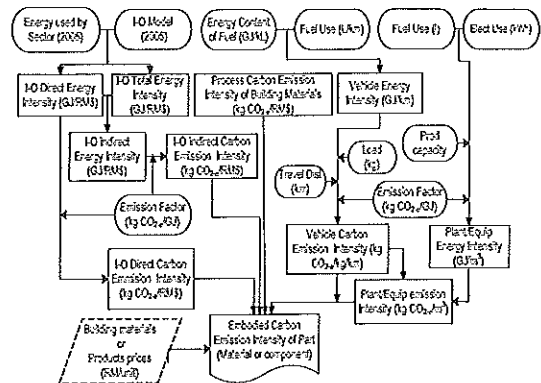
Energy used by Sector (2005)

I-O Model (2005)

Energy Content of Fuel (GJ/L)

Fuel Use (L/km)

Fuel Use (l)

Elect Use (kW)

I-O Direct Energy Intensity (GJ/RM$)

I-O Total Energy Intensity (GJ/RM$)

Process Carbon Emission Intensity of Building Materials (kg $CO_{2e}$/RM$)

Vehicle Energy Intensity (GJ/km)

I-O Indirect Energy Intensity (GJ/RM$)

I-O Indirect Carbon Emission Intensity (kg $CO_{2e}$/RM$)

Load (kg)

Prod capacity

Travel Dist (km)

Emission Factor (kg $CO_{2e}$/GJ)

Emission Factor (kg $CO_{2e}$/GJ)

Vehicle Carbon Emission Intensity (kg $CO_{2e}$/kg/km)

Plant/Equip Energy Intensity (GJ/m³)

I-O Direct Carbon Emission Intensity (kg $CO_{2e}$/RM$)

Plant/Equip emission Intensity (kg $CO_{2e}$/m³)

Building materials or Products prices (RM/unit)

Embodied Carbon Emission Intensity of Part (Material or component)